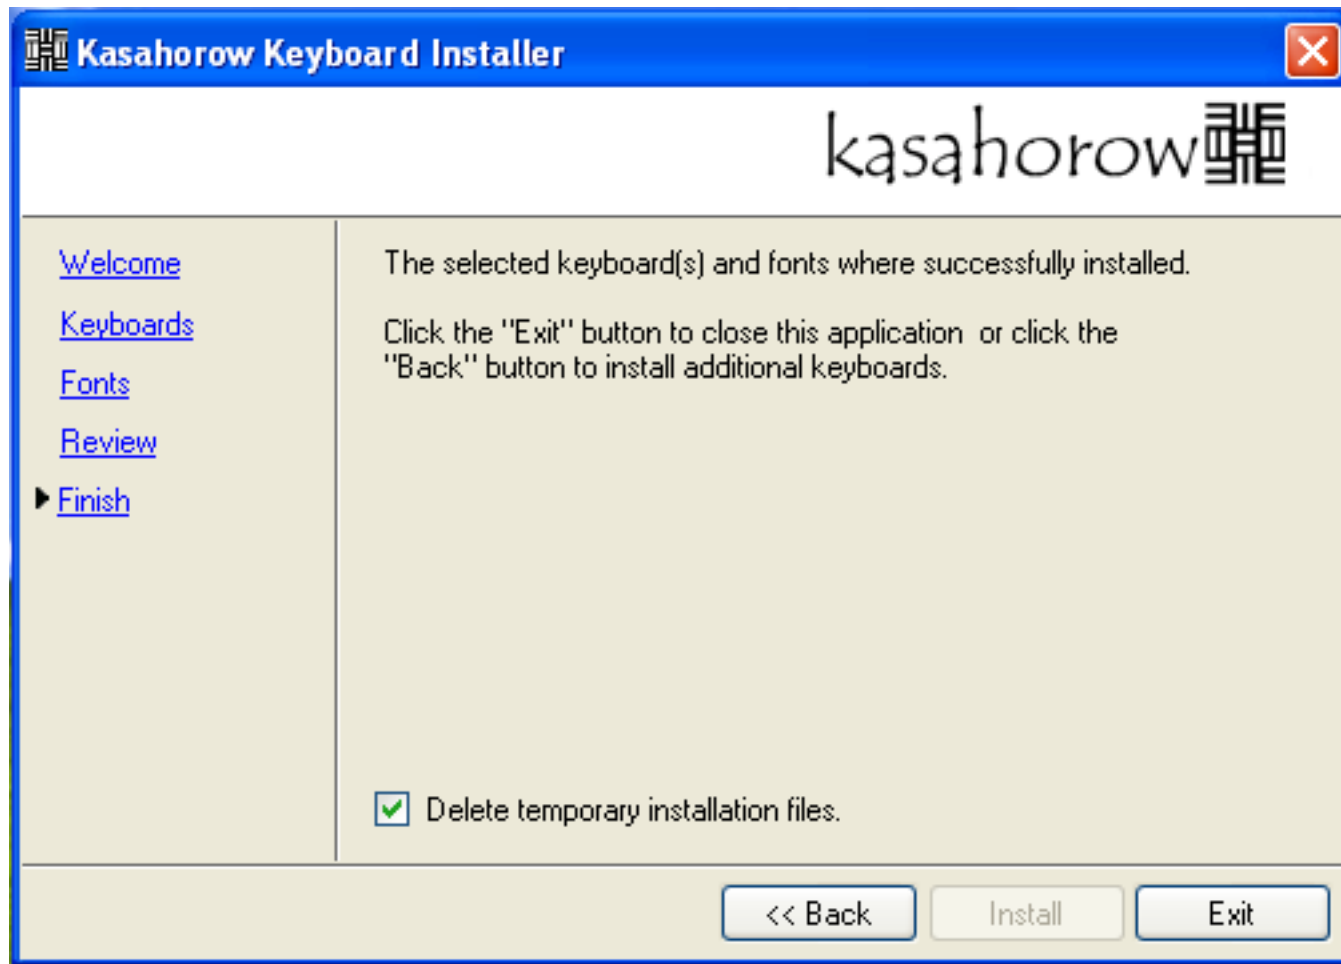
Kasahorow Keyboard Installer

kasahorow

Welcome

Keyboards

Fonts

Review

Finish

The selected keyboard(s) and fonts where successfully installed.

Click the "Exit" button to close this application  or click the "Back" button to install additional keyboards.

Delete temporary installation files.

<< Back

Install

Exit